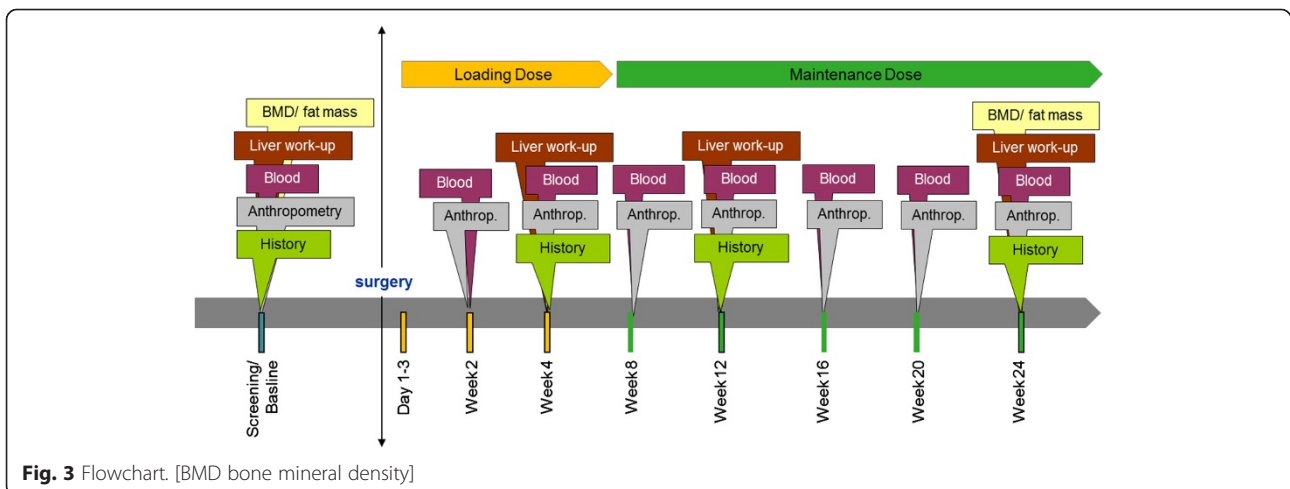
Loading Dose

Maintenance Dose

BMD/ fat mass
Liver work-up
Blood
Anthropometry
History

surgery

Blood
Anthrop.

Liver work-up
Blood
Anthrop.
History

Blood
Anthrop.

Liver work-up
Blood
Anthrop.
History

Blood
Anthrop.

Blood
Anthrop.

BMD/ fat mass
Liver work-up
Blood
Anthrop.
History

Screening/ Basline

Day 1-3

Week2

Week4

Week8

Week12

Week16

Week20

Week24

**Fig. 3** Flowchart. [BMD bone mineral density]